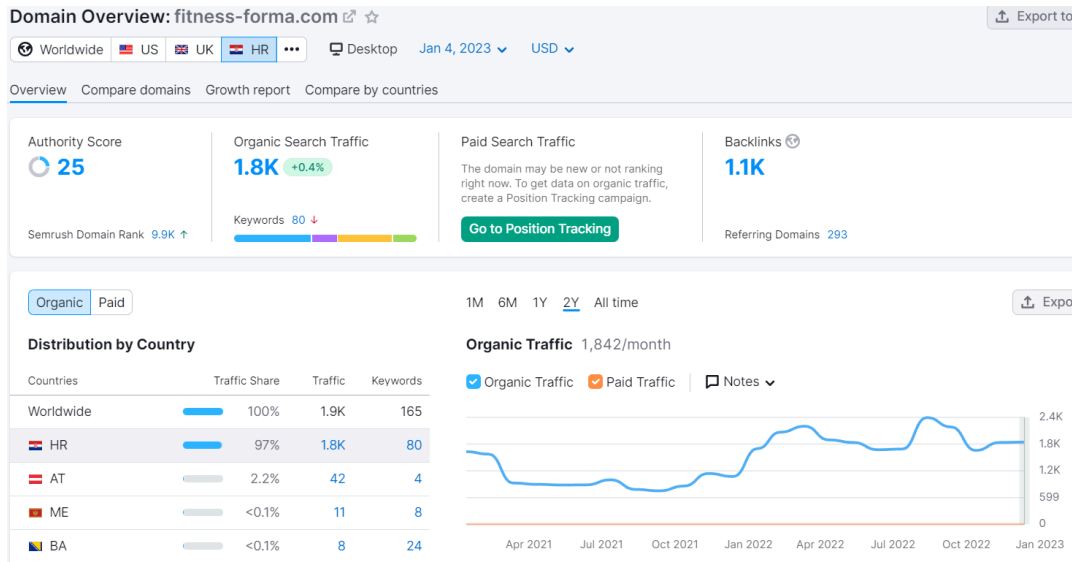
Domain Overview: fitness-forma.com

Export to

Worldwide US UK HR ••• Desktop Jan 4, 2023 USD

Overview Compare domains Growth report Compare by countries

Authority Score
25
Semrush Domain Rank 9.9K ↑

Organic Search Traffic
1.8K +0.4%
Keywords 80 ↓

Paid Search Traffic
The domain may be new or not ranking right now. To get data on organic traffic, create a Position Tracking campaign.
Go to Position Tracking

Backlinks
1.1K
Referring Domains 293

Organic Paid

1M 6M 1Y 2Y All time

Expo

Distribution by Country

| Countries | Traffic Share | Traffic | Keywords |
|---|---|---|---|
| Worldwide | 100% | 1.9K | 165 |
| HR | 97% | 1.8K | 80 |
| AT | 2.2% | 42 | 4 |
| ME | <0.1% | 11 | 8 |
| BA | <0.1% | 8 | 24 |

Organic Traffic 1,842/month

Organic Traffic Paid Traffic Notes

2.4K
1.8K
1.2K
599
0

Apr 2021 Jul 2021 Oct 2021 Jan 2022 Apr 2022 Jul 2022 Oct 2022 Jan 2023